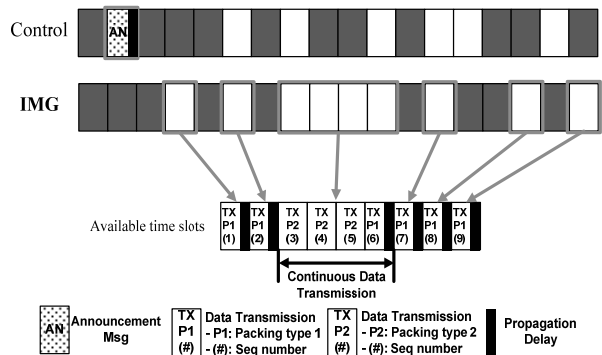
Control

AN

IMG

Available time slots

| TX P1 (1) | TX P1 (2) | TX P2 (3) | TX P2 (4) | TX P2 (5) | TX P1 (6) | TX P1 (7) | TX P1 (8) | TX P1 (9) |
|---|---|---|---|---|---|---|---|---|

Continuous Data Transmission

AN Announcement Msg

TX P1 (#) Data Transmission - P1: Packing type 1 - (#): Seq number

TX P2 (#) Data Transmission - P2: Packing type 2 - (#): Seq number

Propagation Delay